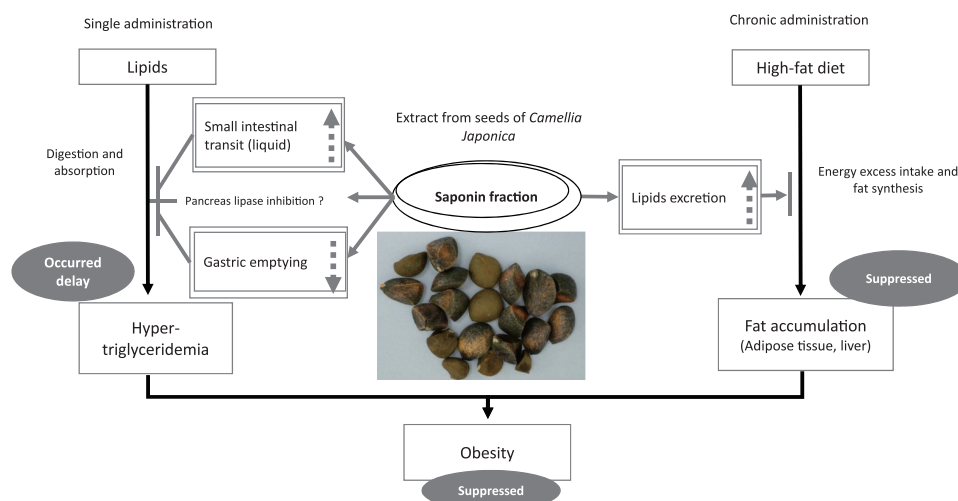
Single administration

Chronic administration

Lipids

High-fat diet

Small intestinal transit (liquid)

Extract from seeds of *Camellia Japonica*

Digestion and absorption

Pancreas lipase inhibition ?

Saponin fraction

Lipids excretion

Energy excess intake and fat synthesis

Gastric emptying

Occurred delay

Suppressed

Hyper-triglyceridemia

Fat accumulation (Adipose tissue, liver)

Obesity

Suppressed